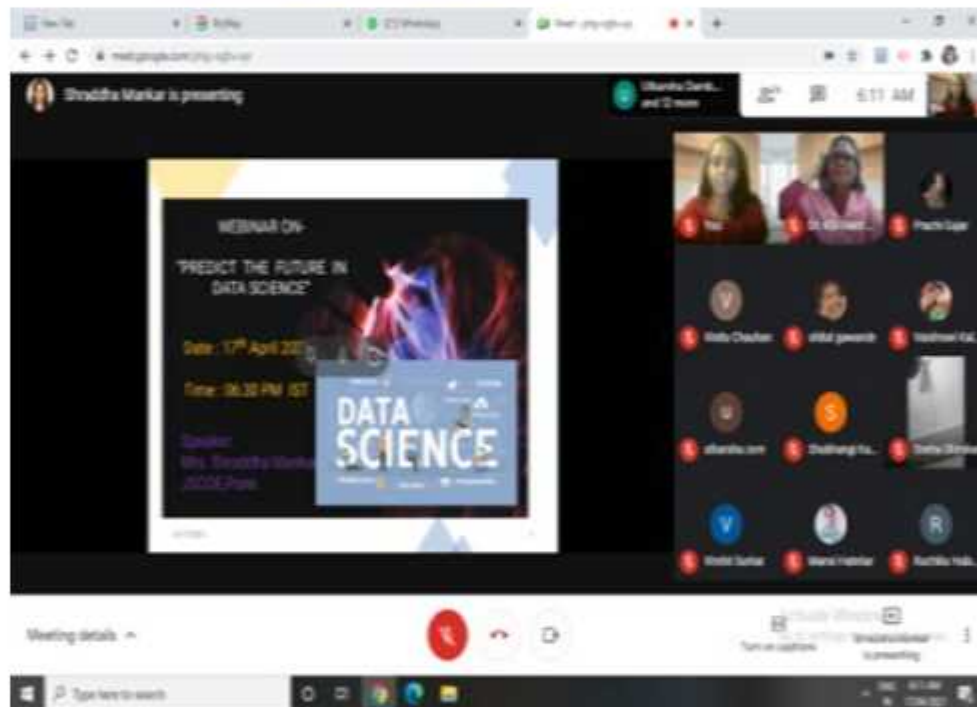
Shraddha Mankar is presenting

Utkarsha Dand... and 12 more

6:11 AM

WEBINAR ON-

"PREDICT THE FUTURE IN DATA SCIENCE"

Date : 17th April 20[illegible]

Time : 06:30 PM IST

Speaker:
Mrs. Shraddha Mankar
JSCOE Pune

DATA SCIENCE

You

Dr. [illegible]

Prachi Gujar

Vinita Chauhan

vitthal gaware

Vaishnavi Kal...

utkarsha.com

Chaitrangi Ku...

Sneha Shinde

Vrushali Suman

Mansi Hatekar

Ruchika Nab...

Meeting details ^

Turn on captions

Shraddha Mankar is presenting

Type here to search